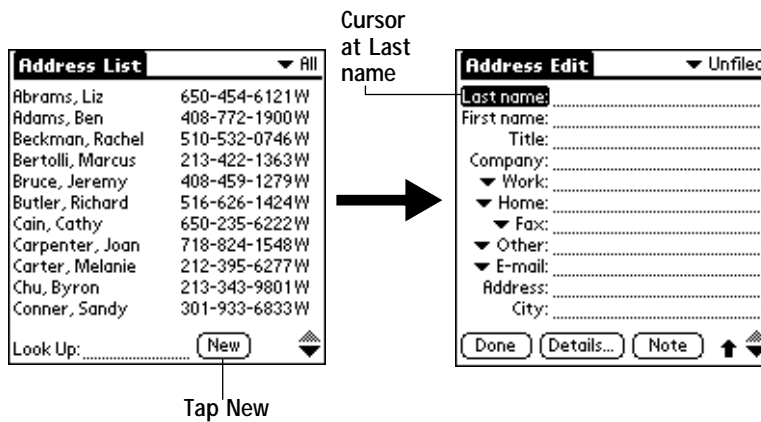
Cursor at Last name

Address List ▼ All

| | |
|---|---|
| Abrams, Liz | 650-454-6121 W |
| Adams, Ben | 408-772-1900 W |
| Beckman, Rachel | 510-532-0746 W |
| Bertolli, Marcus | 213-422-1363 W |
| Bruce, Jeremy | 408-459-1279 W |
| Butler, Richard | 516-626-1424 W |
| Cain, Cathy | 650-235-6222 W |
| Carpenter, Joan | 718-824-1548 W |
| Carter, Melanie | 212-395-6277 W |
| Chu, Byron | 213-343-9801 W |
| Conner, Sandy | 301-933-6833 W |

Look Up: New

Tap New

Address Edit ▼ Unfiled

Last name:
First name:
Title:
Company:
▼ Work:
▼ Home:
▼ Fax:
▼ Other:
▼ E-mail:
Address:
City:

Done Details... Note